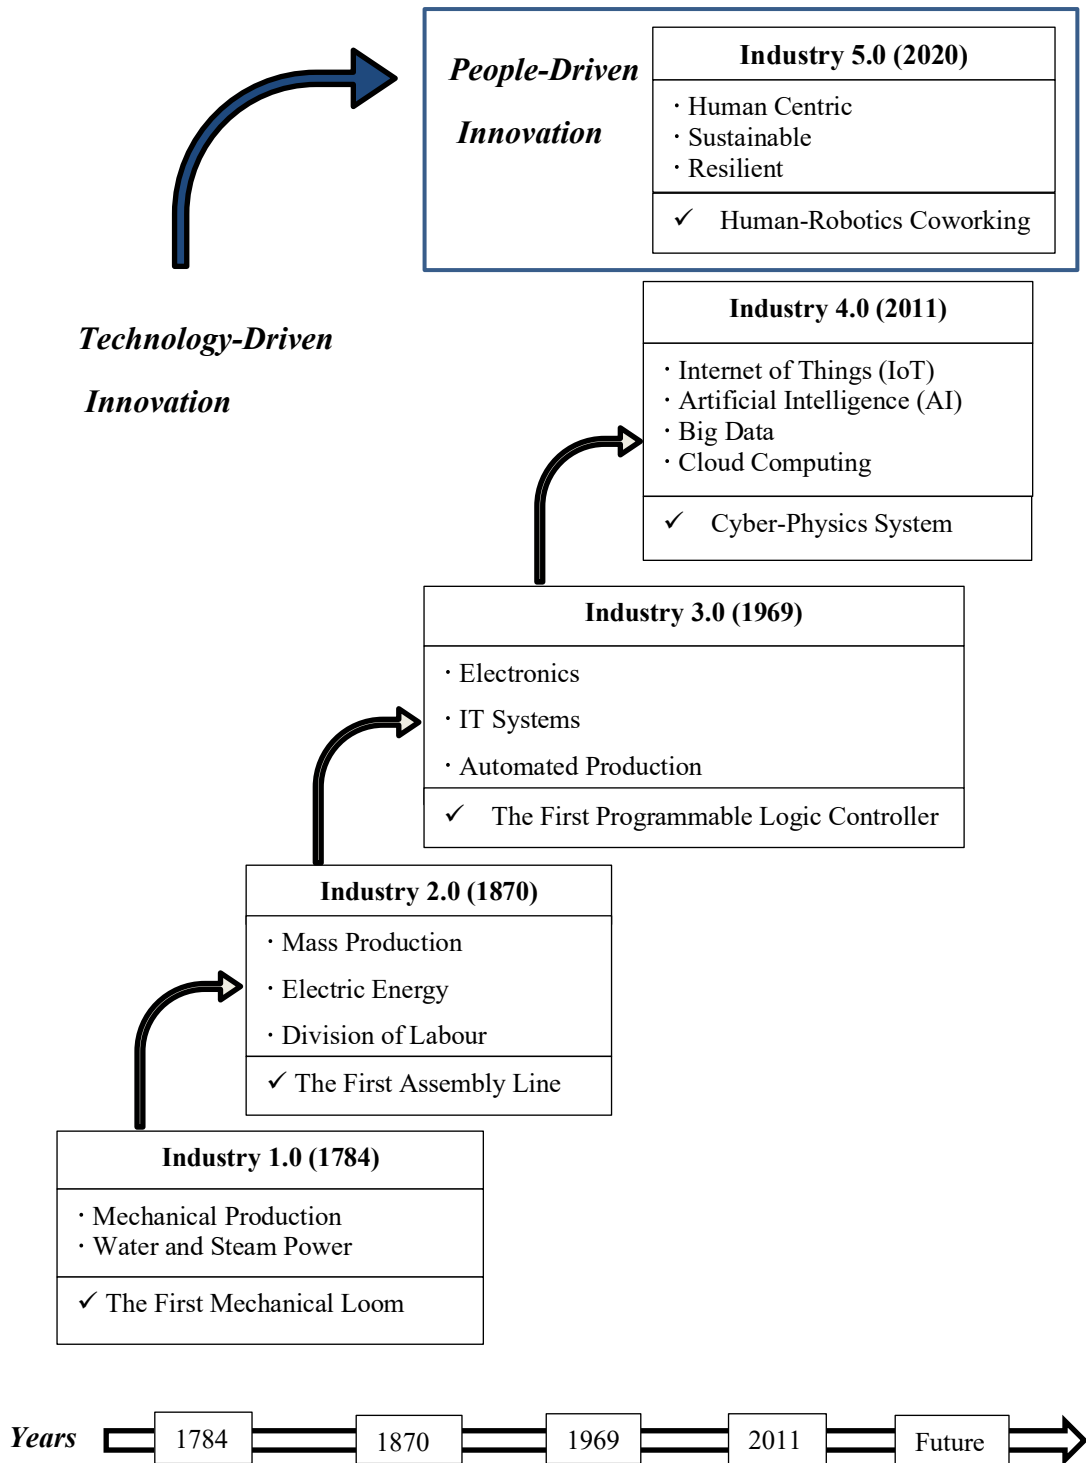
People-Driven

Innovation

Industry 5.0 (2020)

· Human Centric
· Sustainable
· Resilient

✓ Human-Robotics Coworking

Technology-Driven

Innovation

Industry 4.0 (2011)

· Internet of Things (IoT)
· Artificial Intelligence (AI)
· Big Data
· Cloud Computing

✓ Cyber-Physics System

Industry 3.0 (1969)

· Electronics
· IT Systems
· Automated Production

✓ The First Programmable Logic Controller

Industry 2.0 (1870)

· Mass Production
· Electric Energy
· Division of Labour

✓ The First Assembly Line

Industry 1.0 (1784)

· Mechanical Production
· Water and Steam Power

✓ The First Mechanical Loom

Years 1784 1870 1969 2011 Future